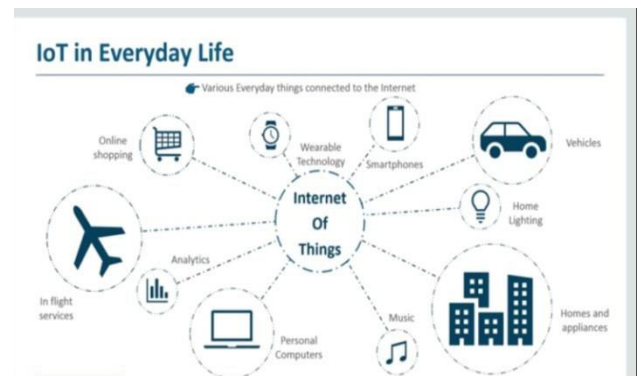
IoT in Everyday Life

Various Everyday things connected to the Internet

Internet Of Things

Online shopping

Wearable Technology

Smartphones

Vehicles

Home Lighting

Analytics

In flight services

Personal Computers

Music

Homes and appliances